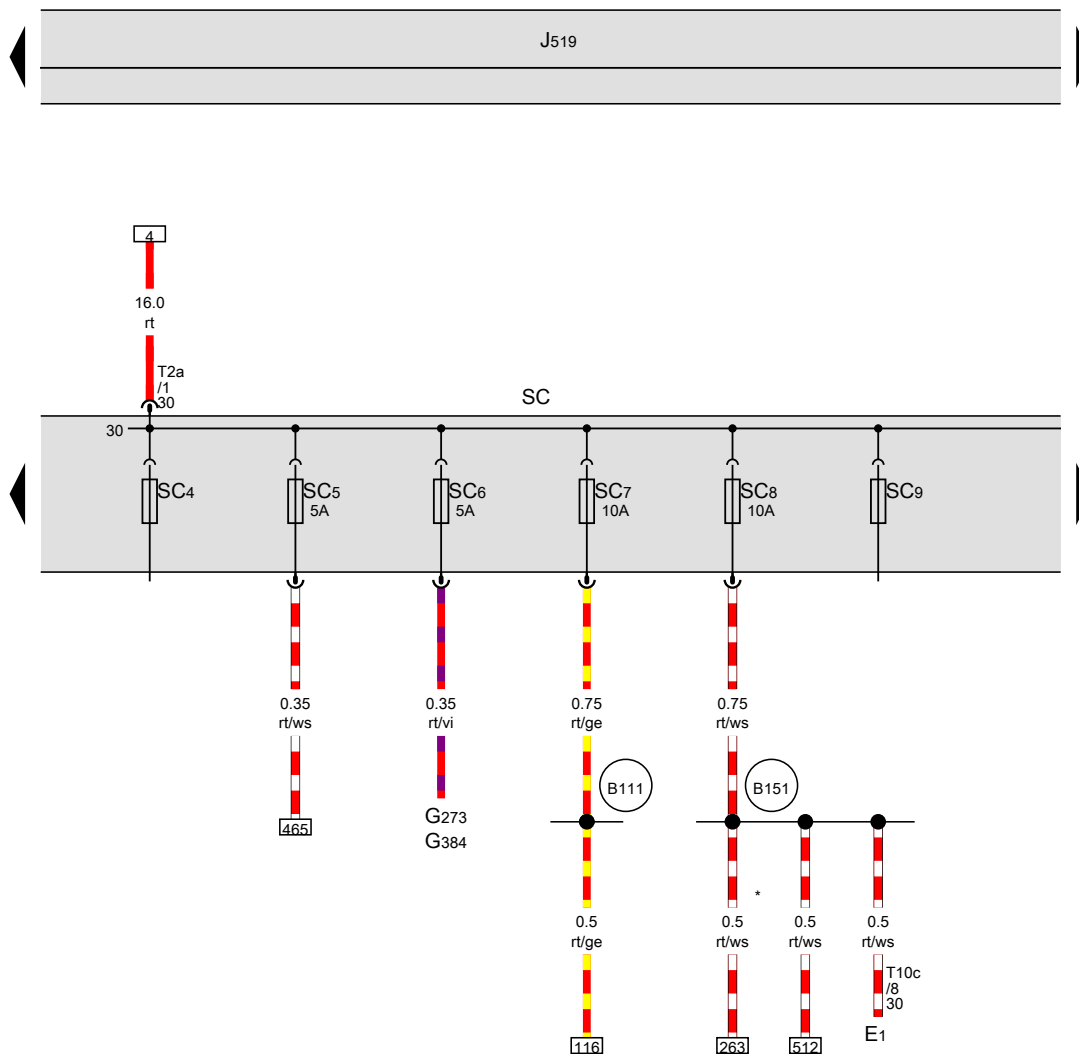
J519

4

16.0
rt

T2a
/1
30

SC

30

SC4

SC5
5A

SC6
5A

SC7
10A

SC8
10A

SC9

0.35
rt/ws

465

0.35
rt/vi

G273
G384

0.75
rt/ge

B111

0.5
rt/ge

116

0.75
rt/ws

B151

*

0.5
rt/ws

263

0.5
rt/ws

512

0.5
rt/ws

T10c
/8
30

E1